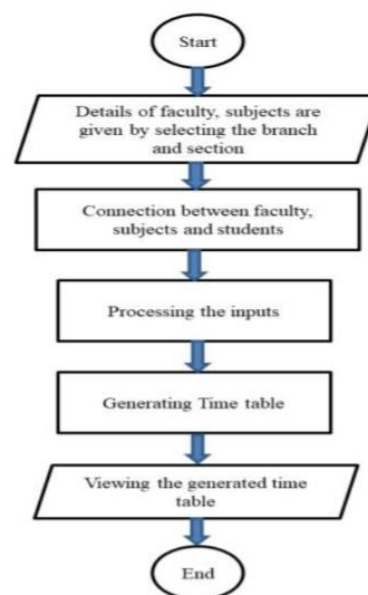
Start

Details of faculty, subjects are given by selecting the branch and section

Connection between faculty, subjects and students

Processing the inputs

Generating Time table

Viewing the generated time table

End